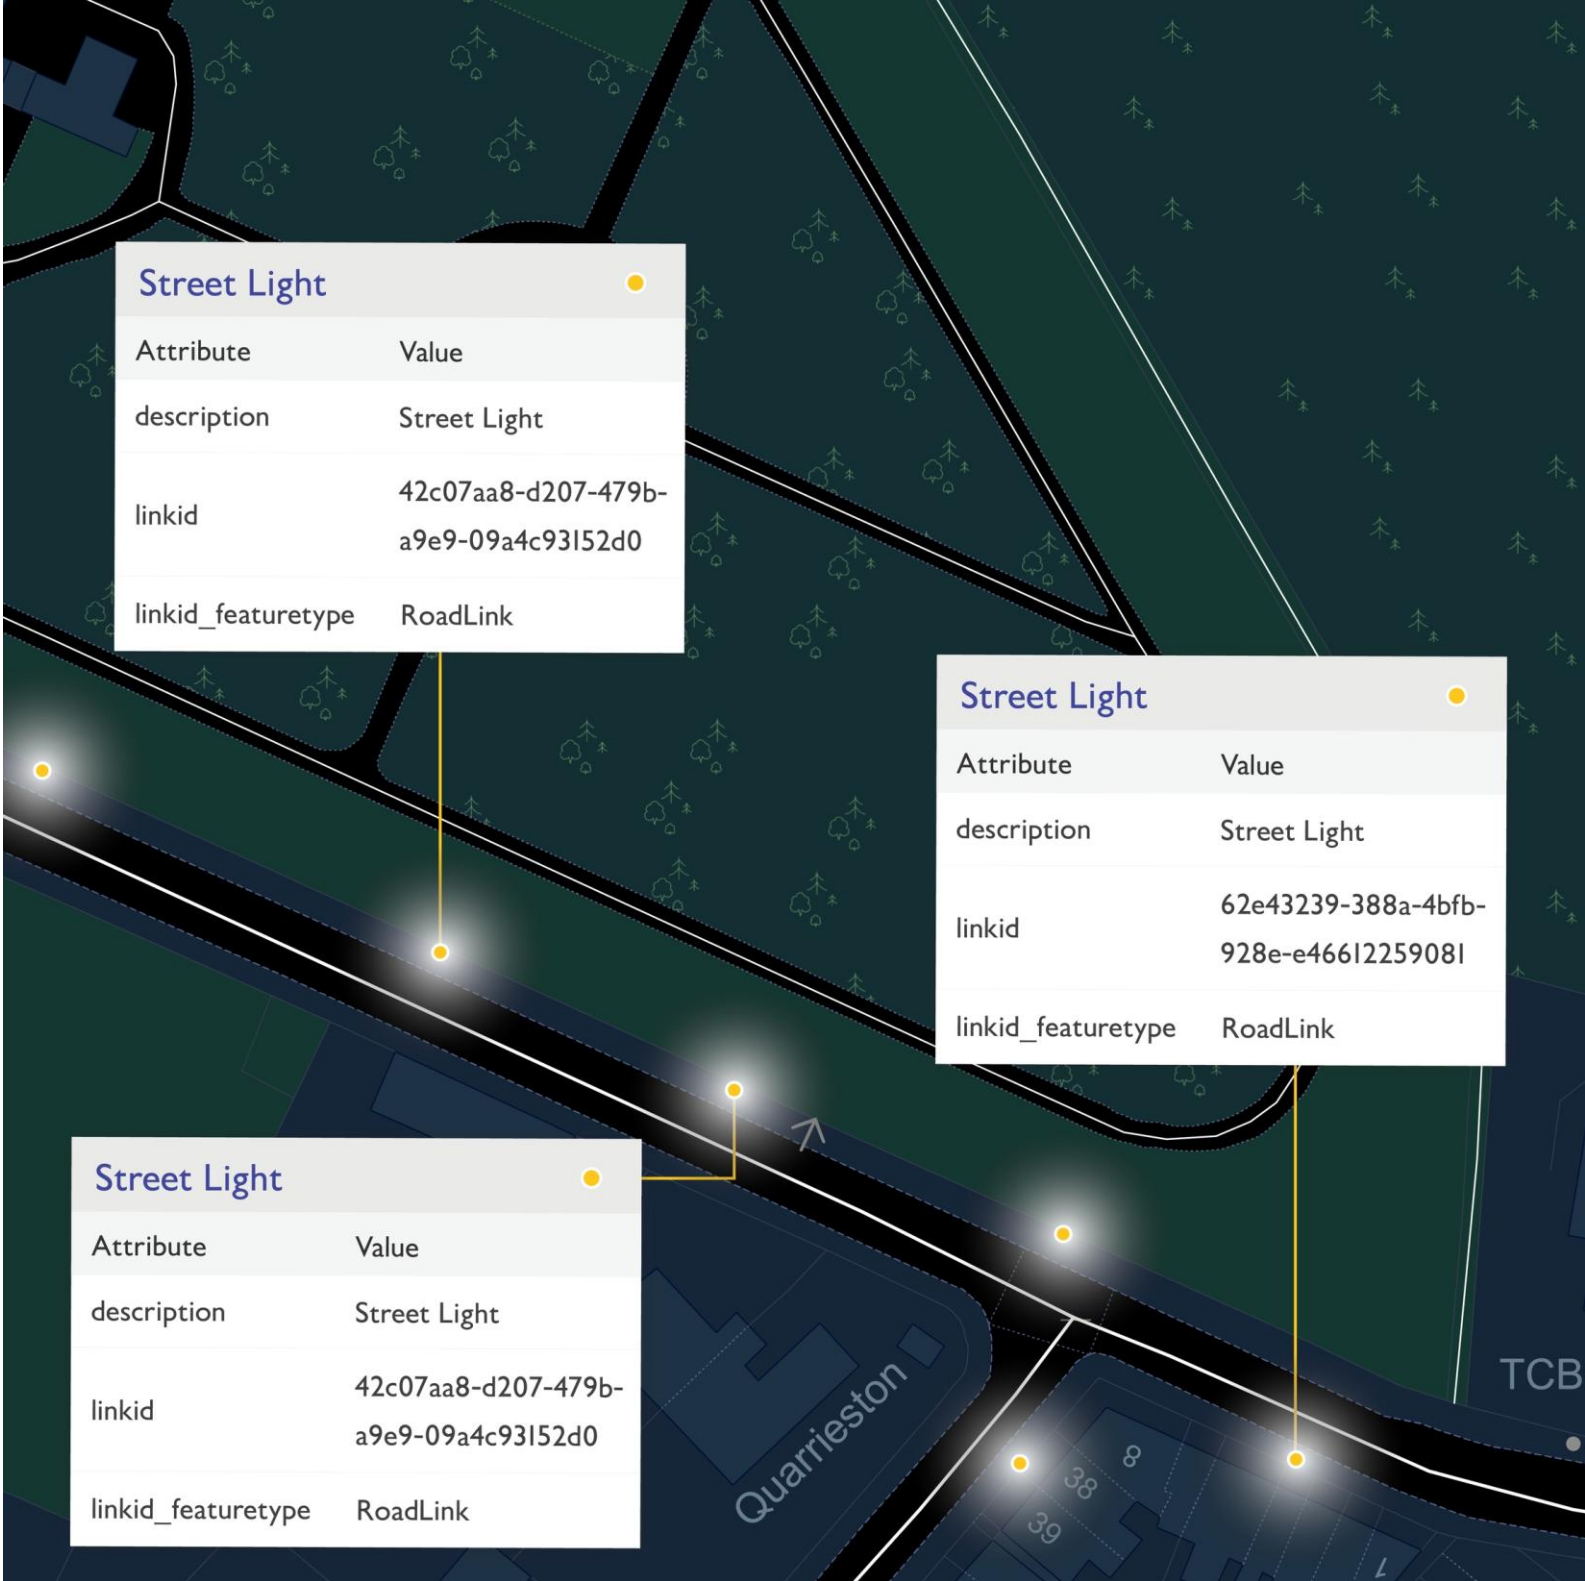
Street Light

| Attribute | Value |
|---|---|
| description | Street Light |
| linkid | 42c07aa8-d207-479b-a9e9-09a4c93152d0 |
| linkid_featuretype | RoadLink |

Street Light

| Attribute | Value |
|---|---|
| description | Street Light |
| linkid | 62e43239-388a-4bfb-928e-e46612259081 |
| linkid_featuretype | RoadLink |

Street Light

| Attribute | Value |
|---|---|
| description | Street Light |
| linkid | 42c07aa8-d207-479b-a9e9-09a4c93152d0 |
| linkid_featuretype | RoadLink |

Quarrieston

TCB

38

39

8